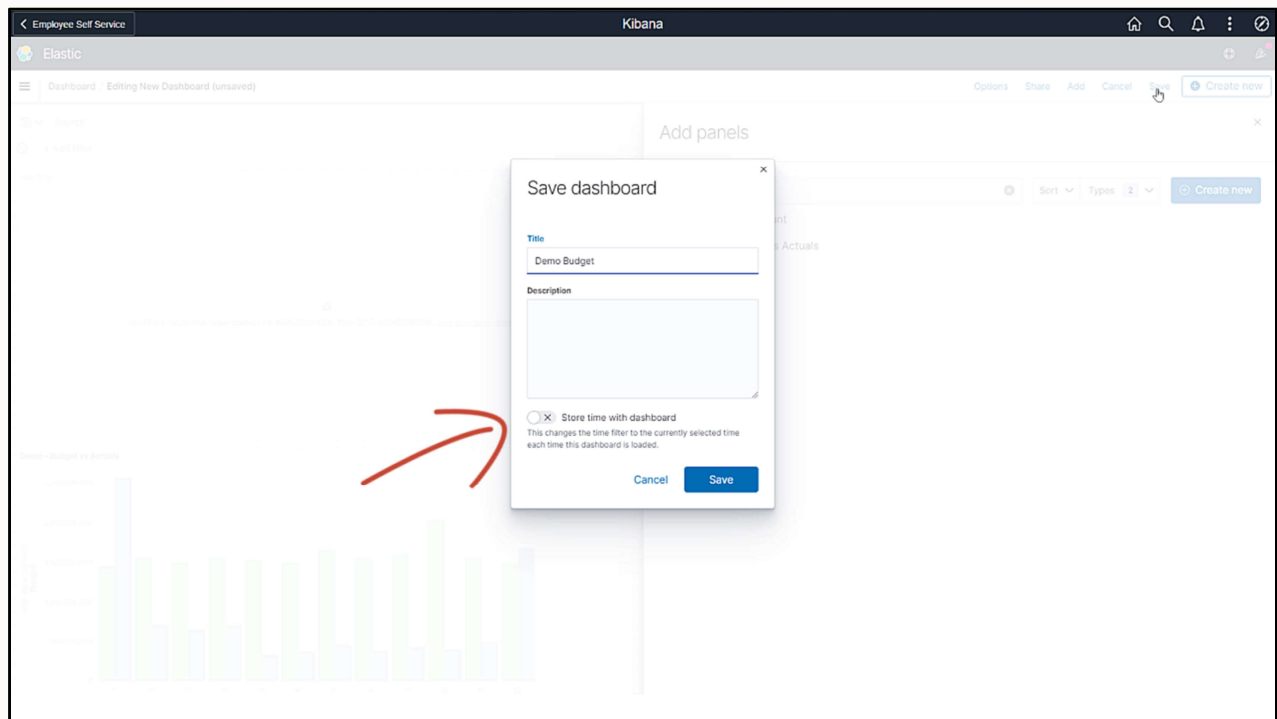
Employee Self Service

Kibana

Elastic

Dashboard Editing New Dashboard (unsaved)

Options Share Add Cancel Save Create new

Add panels

Sort Types 2 Create new

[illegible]nt

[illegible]s Actuals

Save dashboard

Title

Demo Budget

Description

Store time with dashboard

This changes the time filter to the currently selected time each time this dashboard is loaded.

Cancel

Save